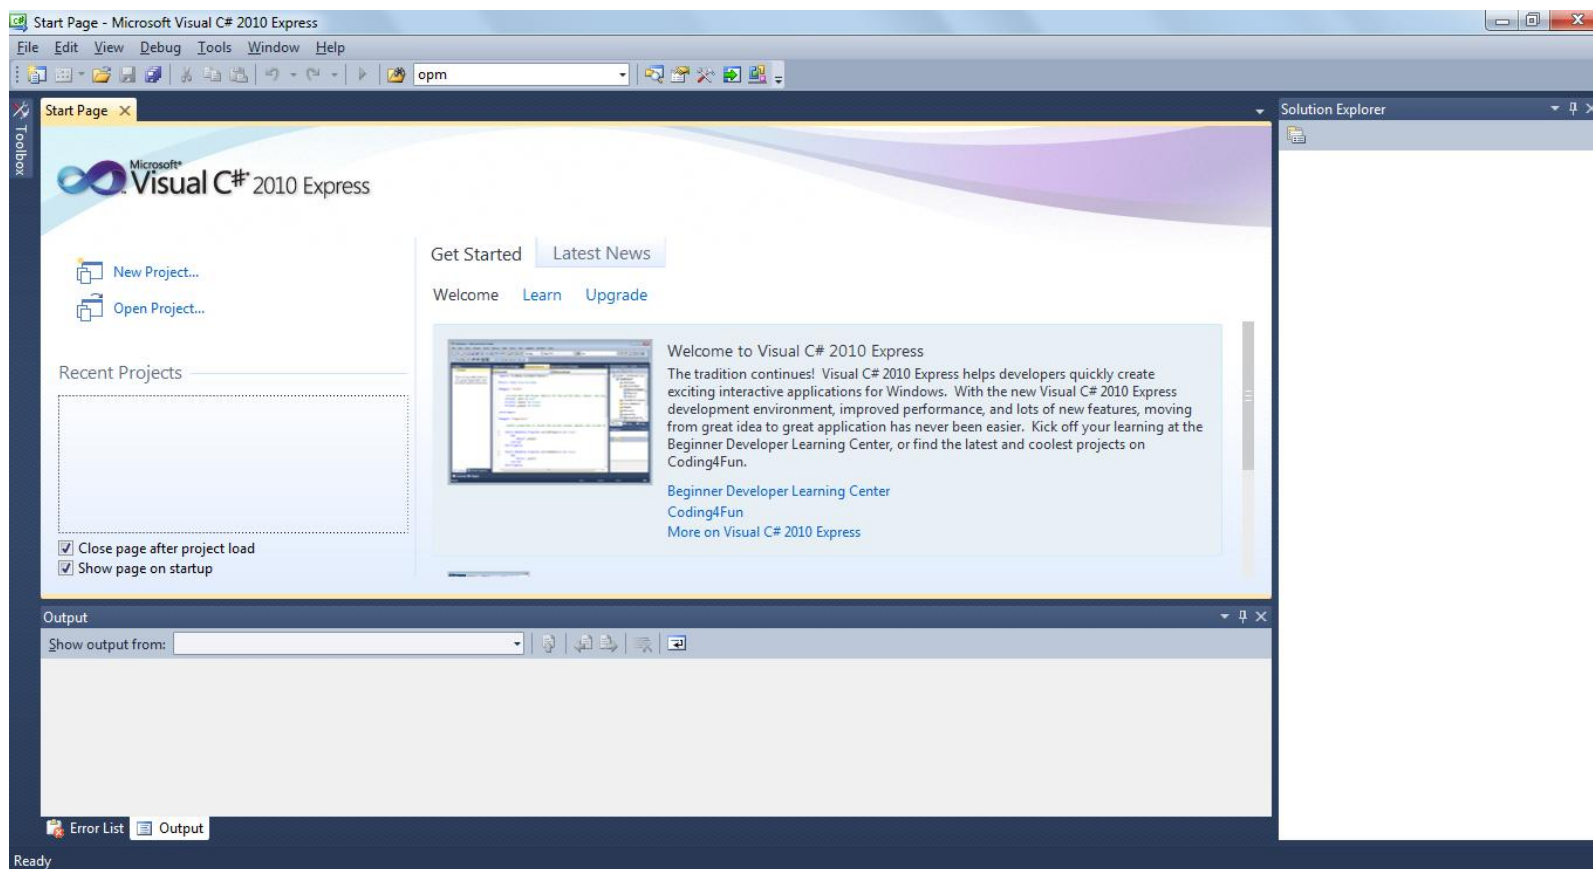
Start Page - Microsoft Visual C# 2010 Express

File Edit View Debug Tools Window Help

opm

Toolbox

Start Page

Solution Explorer

Microsoft® Visual C# 2010 Express

New Project...

Open Project...

Recent Projects

Close page after project load

Show page on startup

Get Started Latest News

Welcome Learn Upgrade

Welcome to Visual C# 2010 Express

The tradition continues! Visual C# 2010 Express helps developers quickly create exciting interactive applications for Windows. With the new Visual C# 2010 Express development environment, improved performance, and lots of new features, moving from great idea to great application has never been easier. Kick off your learning at the Beginner Developer Learning Center, or find the latest and coolest projects on Coding4Fun.

Beginner Developer Learning Center

Coding4Fun

More on Visual C# 2010 Express

Output

Show output from:

Error List Output

Ready